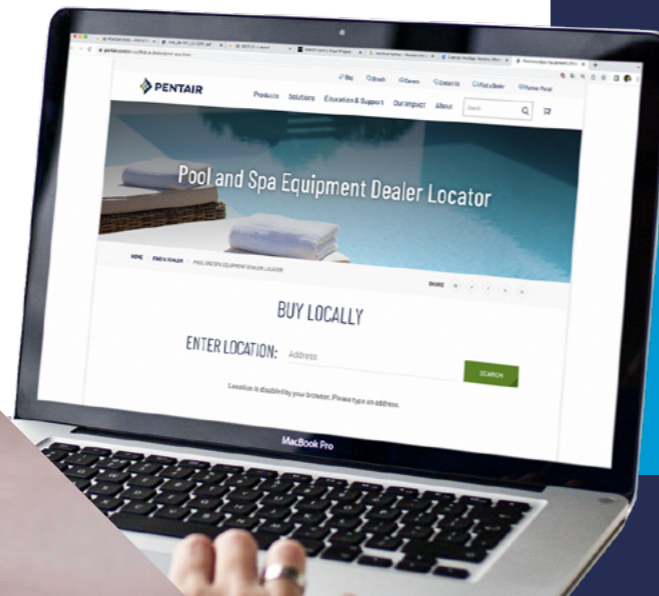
PENTAIR

Blog Search Careers Contact Us Find a Dealer Partner Portal

Products Solutions Education & Support Our Impact About Search

Pool and Spa Equipment Dealer Locator

HOME / FIND A DEALER / POOL AND SPA EQUIPMENT DEALER LOCATOR

SHARE

BUY LOCALLY

ENTER LOCATION: Address

SEARCH

Location is disabled by your browser. Please type an address.

MacBook Pro